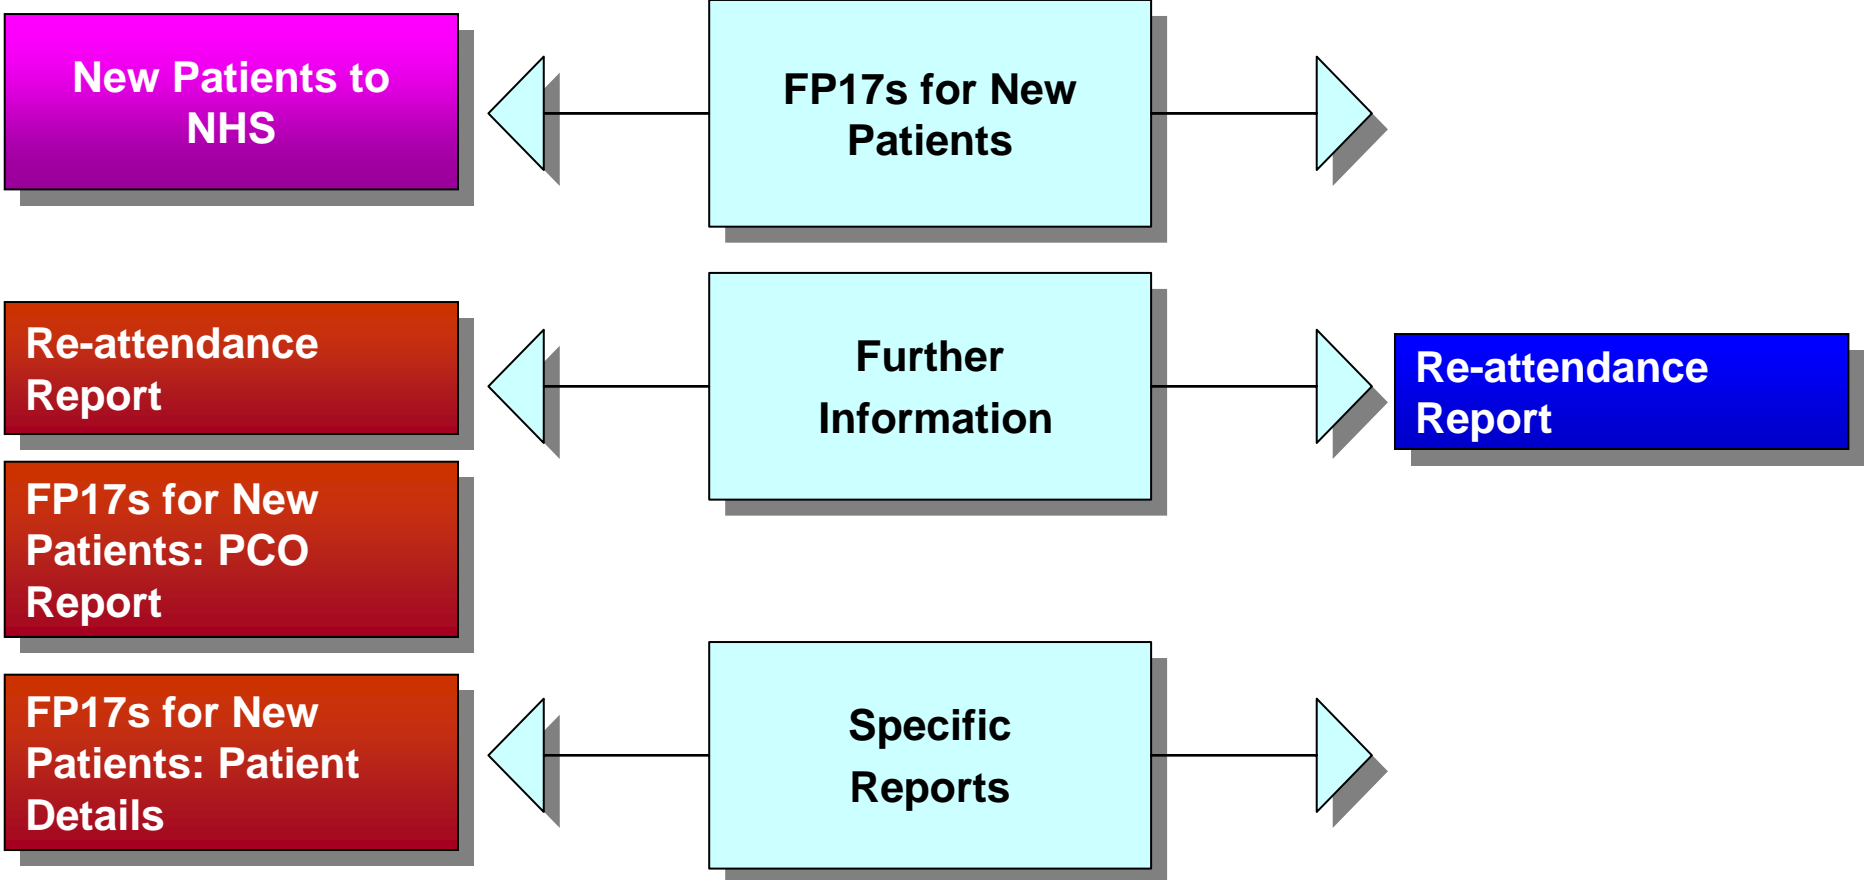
New Patients to NHS

FP17s for New Patients

Re-attendance Report

Further Information

Re-attendance Report

FP17s for New Patients: PCO Report

FP17s for New Patients: Patient Details

Specific Reports